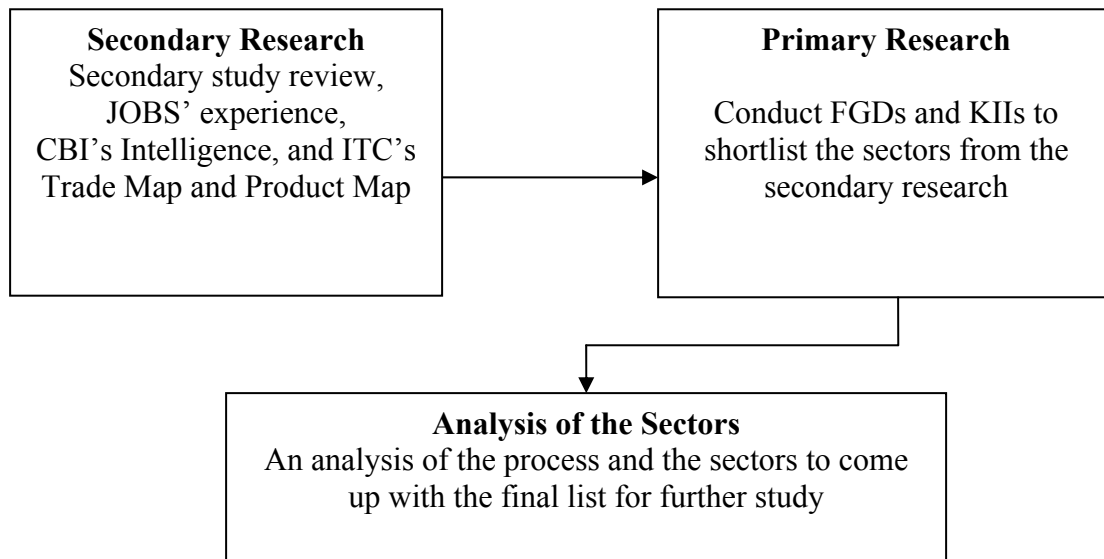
Secondary Research
Secondary study review, JOBS' experience, CBI's Intelligence, and ITC's Trade Map and Product Map

Primary Research

Conduct FGDs and KIIs to shortlist the sectors from the secondary research

Analysis of the Sectors
An analysis of the process and the sectors to come up with the final list for further study